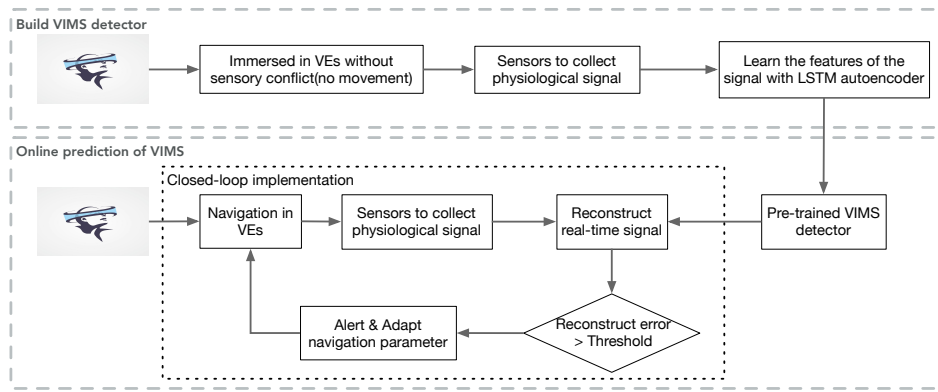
Build VIMS detector

Immersed in VEs without sensory conflict(no movement)

Sensors to collect physiological signal

Learn the features of the signal with LSTM autoencoder

Online prediction of VIMS

Closed-loop implementation

Navigation in VEs

Sensors to collect physiological signal

Reconstruct real-time signal

Pre-trained VIMS detector

Reconstruct error > Threshold

Alert & Adapt navigation parameter